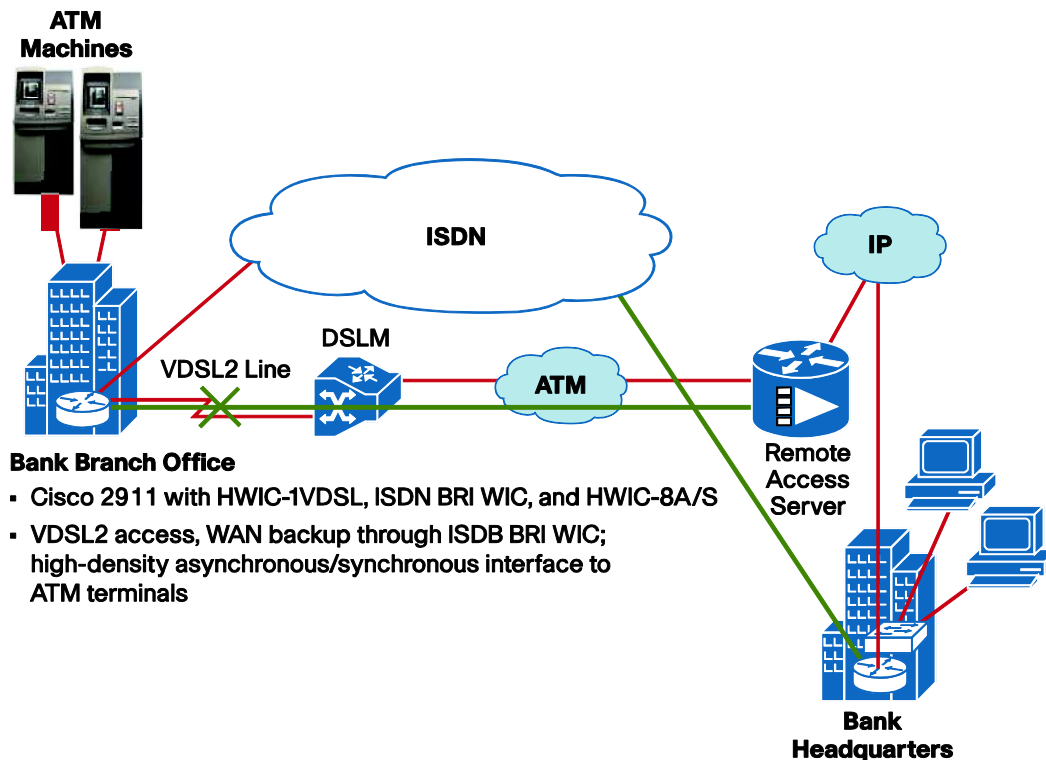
ATM Machines

ISDN

IP

DSLM

VDSL2 Line

ATM

Remote Access Server

Bank Branch Office

- Cisco 2911 with HWIC-1VDSL, ISDN BRI WIC, and HWIC-8A/S
- VDSL2 access, WAN backup through ISDB BRI WIC; high-density asynchronous/synchronous interface to ATM terminals

Bank Headquarters